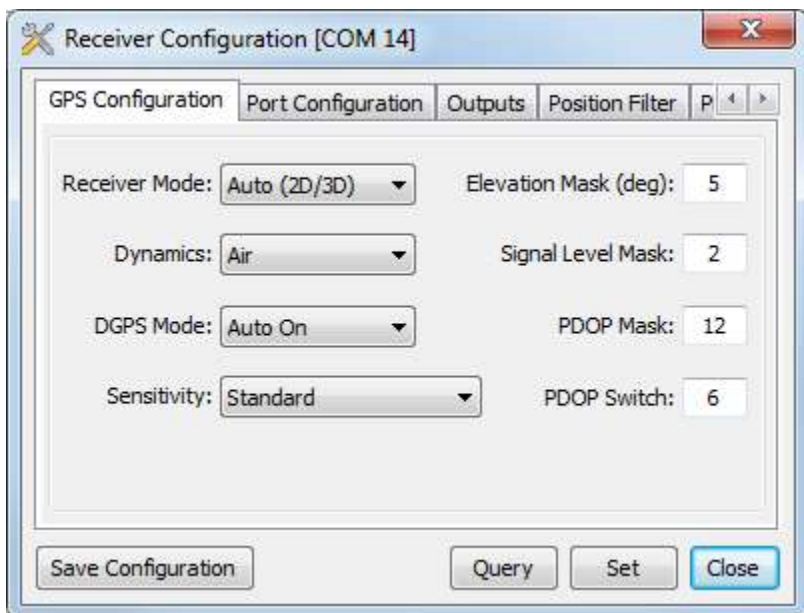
Receiver Configuration [COM 14]

GPS Configuration | Port Configuration | Outputs | Position Filter | P

Receiver Mode: Auto (2D/3D)

Elevation Mask (deg): 5

Dynamics: Air

Signal Level Mask: 2

DGPS Mode: Auto On

PDOP Mask: 12

Sensitivity: Standard

PDOP Switch: 6

Save Configuration

Query

Set

Close